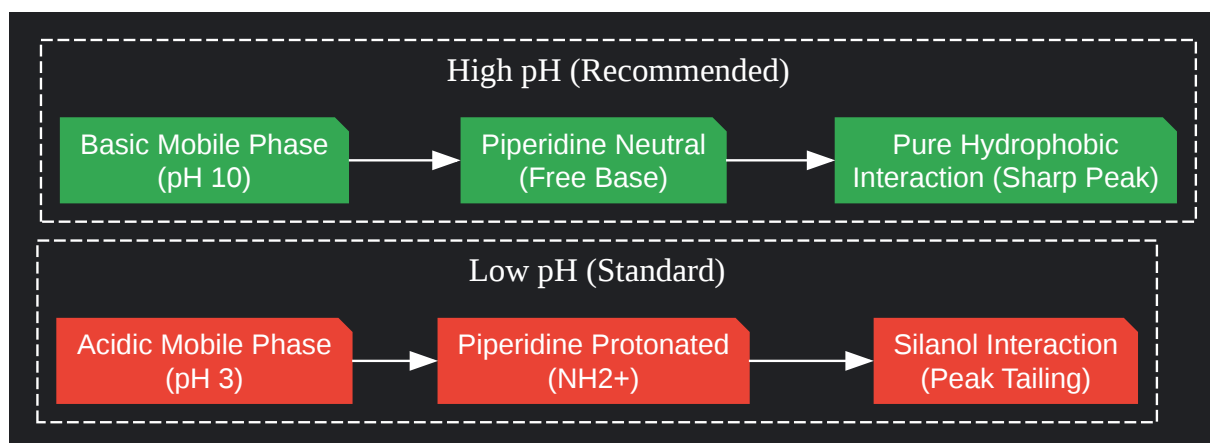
High pH (Recommended)

Basic Mobile Phase (pH 10)

Piperidine Neutral (Free Base)

Pure Hydrophobic Interaction (Sharp Peak)

Low pH (Standard)

Acidic Mobile Phase (pH 3)

Piperidine Protonated (NH2+)

Silanol Interaction (Peak Tailing)